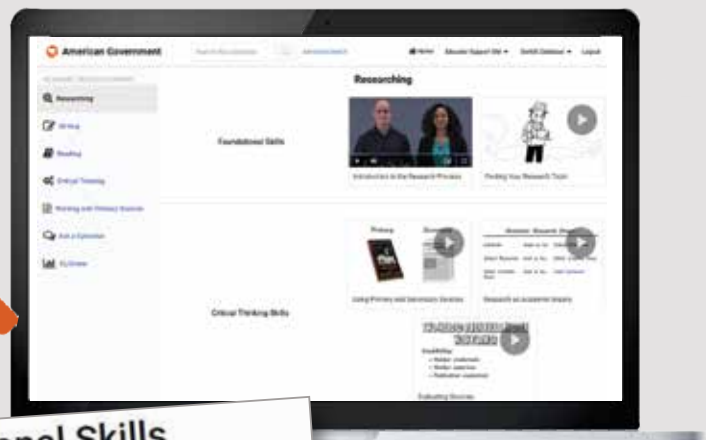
American Government

Home

Logout

Researching

Writing

Reading

Critical Thinking

Working with Primary Sources

Ask a Librarian

Researching

Foundational Skills

Introduction to the Research Process

Finding Your Research Topic

Critical Thinking Skills

Primary

Secondary

Using Primary and Secondary Sources

Research as Academic Inquiry

Credibility

Evaluating Sources

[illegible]onal Skills